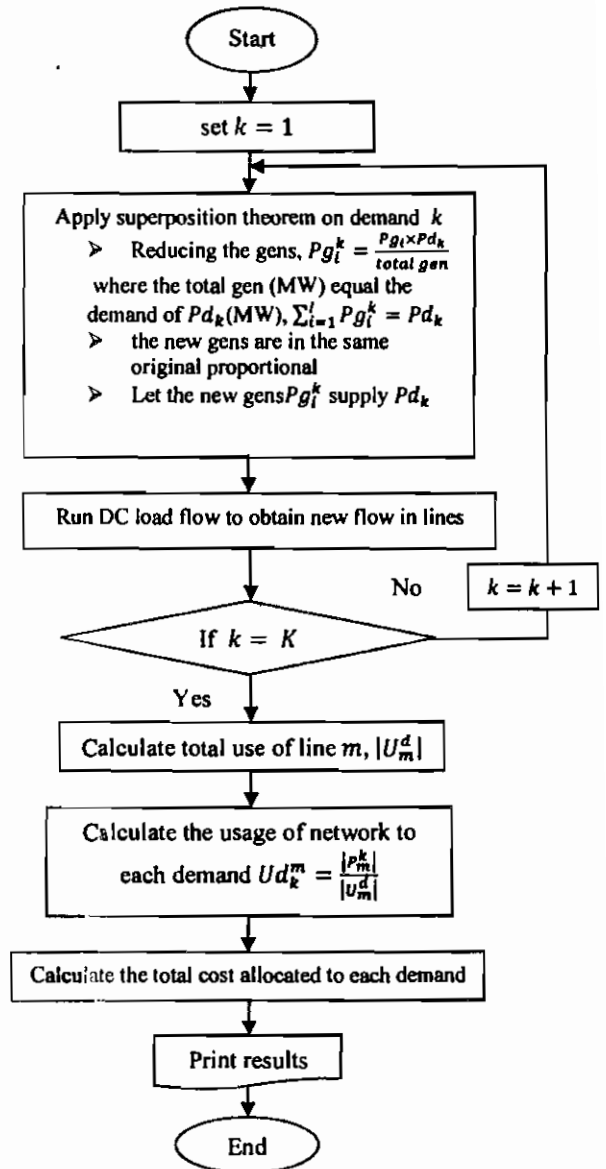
Start

set $k = 1$

Apply superposition theorem on demand $k$

➤ Reducing the gens, $Pg_i^k = \frac{Pg_i \times Pd_k}{total\ gen}$ where the total gen (MW) equal the demand of $Pd_k$(MW), $\sum_{i=1}^{I} Pg_i^k = Pd_k$

➤ the new gens are in the same original proportional

➤ Let the new gens$Pg_i^k$ supply $Pd_k$

Run DC load flow to obtain new flow in lines

No

$k = k + 1$

If $k = K$

Yes

Calculate total use of line $m$, $|U_m^d|$

Calculate the usage of network to each demand $Ud_k^m = \frac{|P_m^k|}{|U_m^d|}$

Calculate the total cost allocated to each demand

Print results

End